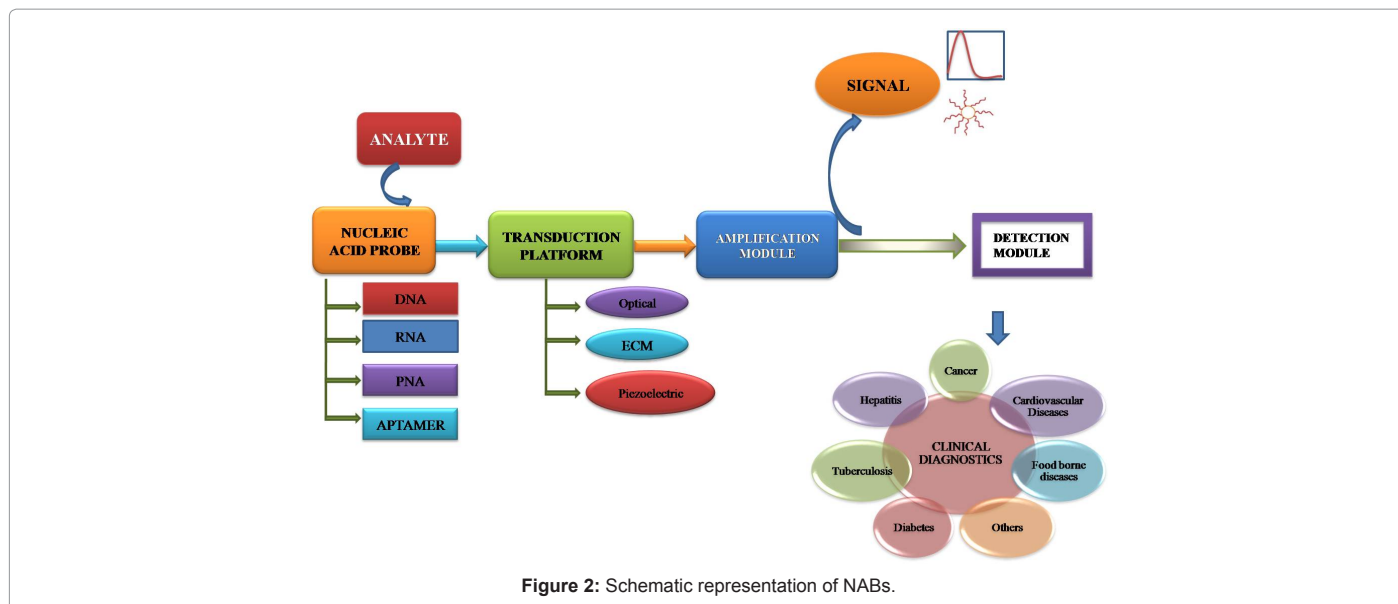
SIGNAL

ANALYTE

NUCLEIC ACID PROBE

TRANSDUCTION PLATFORM

AMPLIFICATION MODULE

DETECTION MODULE

DNA

RNA

PNA

APTAMER

Optical

ECM

Piezoelectric

Cancer

Hepatitis

Cardiovascular Diseases

CLINICAL DIAGNOSTICS

Tuberculosis

Food borne diseases

Diabetes

Others

**Figure 2:** Schematic representation of NABs.